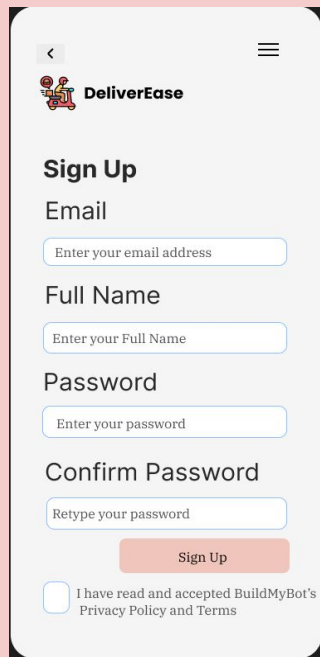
<

DeliverEase

Sign Up

Email

Enter your email address

Full Name

Enter your Full Name

Password

Enter your password

Confirm Password

Retype your password

Sign Up

I have read and accepted BuildMyBot's Privacy Policy and Terms